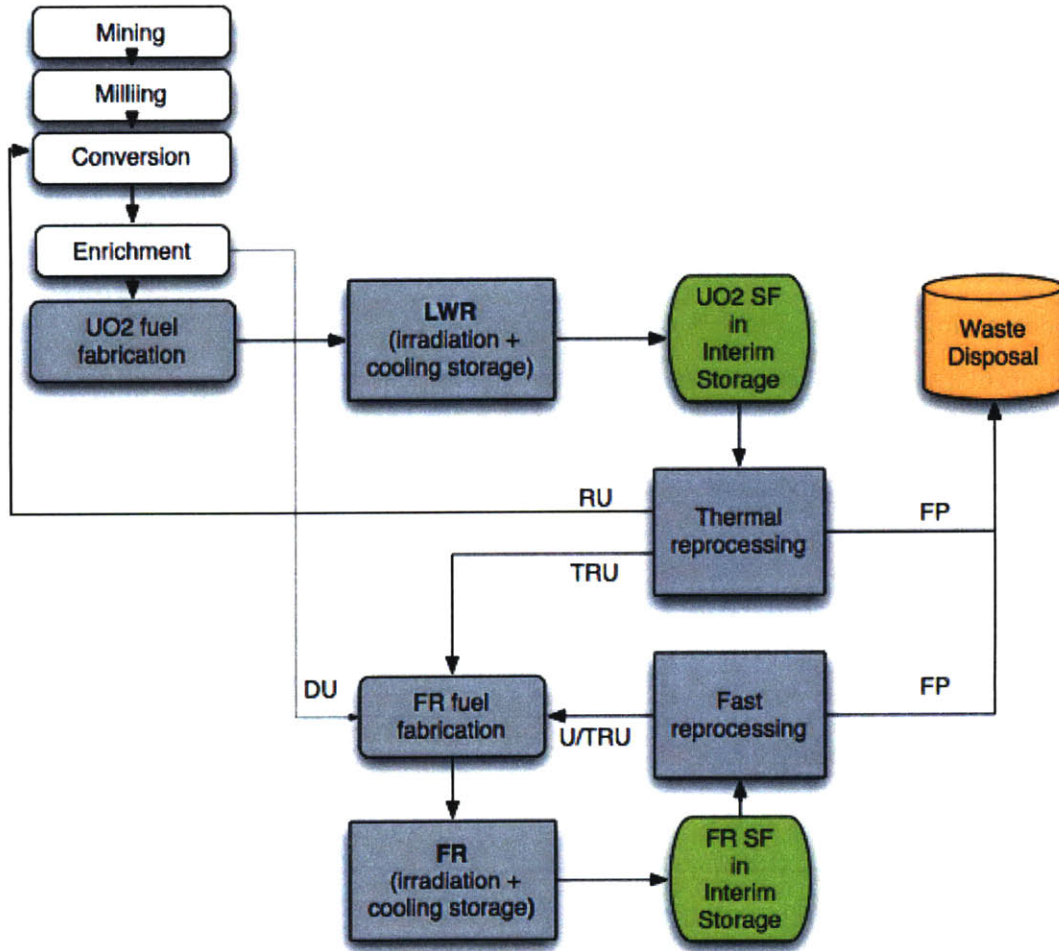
Mining
Milling
Conversion
Enrichment
UO2 fuel fabrication
LWR
(irradiation + cooling storage)
UO2 SF in Interim Storage
Waste Disposal
RU
Thermal reprocessing
FP
TRU
DU
FR fuel fabrication
U/TRU
Fast reprocessing
FP
FR
(irradiation + cooling storage)
FR SF in Interim Storage